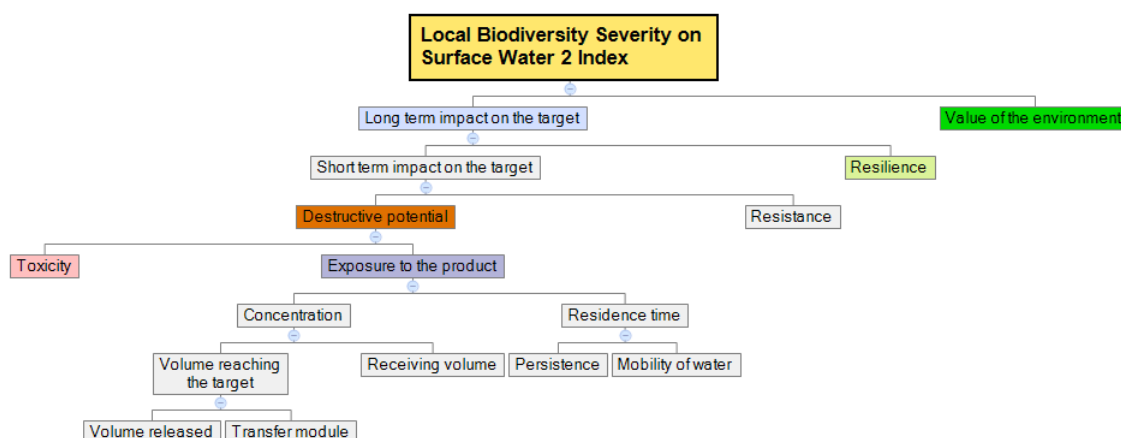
Local Biodiversity Severity on Surface Water 2 Index

Long term impact on the target

Value of the environment

Short term impact on the target

Resilience

Destructive potential

Resistance

Toxicity

Exposure to the product

Concentration

Residence time

Volume reaching the target

Receiving volume

Persistence

Mobility of water

Volume released

Transfer module